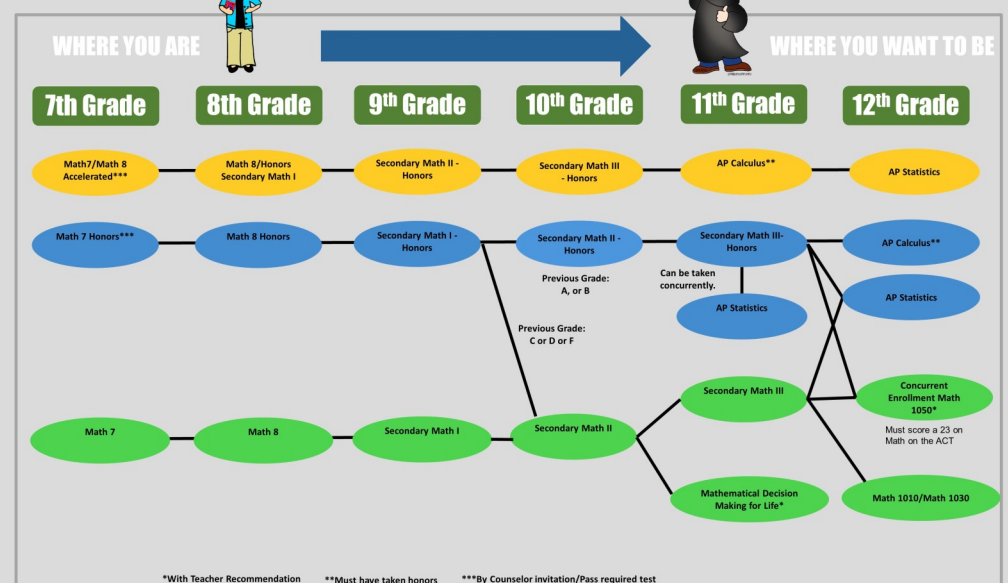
WHERE YOU ARE

WHERE YOU WANT TO BE

7th Grade

8th Grade

9$^{th}$ Grade

10$^{th}$ Grade

11$^{th}$ Grade

12$^{th}$ Grade

Math7/Math 8 Accelerated***

Math 8/Honors Secondary Math I

Secondary Math II - Honors

Secondary Math III - Honors

AP Calculus**

AP Statistics

Math 7 Honors***

Math 8 Honors

Secondary Math I - Honors

Secondary Math II - Honors

Previous Grade: A, or B

Secondary Math III- Honors

Can be taken concurrently.

AP Calculus**

AP Statistics

AP Statistics

Previous Grade: C or D or F

Math 7

Math 8

Secondary Math I

Secondary Math II

Secondary Math III

Concurrent Enrollment Math 1050*

Must score a 23 on Math on the ACT

Mathematical Decision Making for Life*

Math 1010/Math 1030

*With Teacher Recommendation

**Must have taken honors

***By Counselor invitation/Pass required test